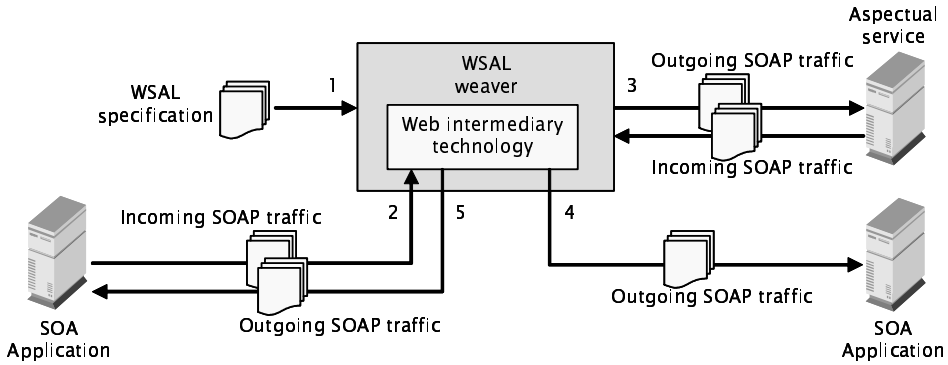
WSAL specification

1

WSAL weaver

Web intermediary technology

3

Outgoing SOAP traffic

Aspectual service

Incoming SOAP traffic

Incoming SOAP traffic

2

5

4

Outgoing SOAP traffic

Outgoing SOAP traffic

SOA Application

SOA Application